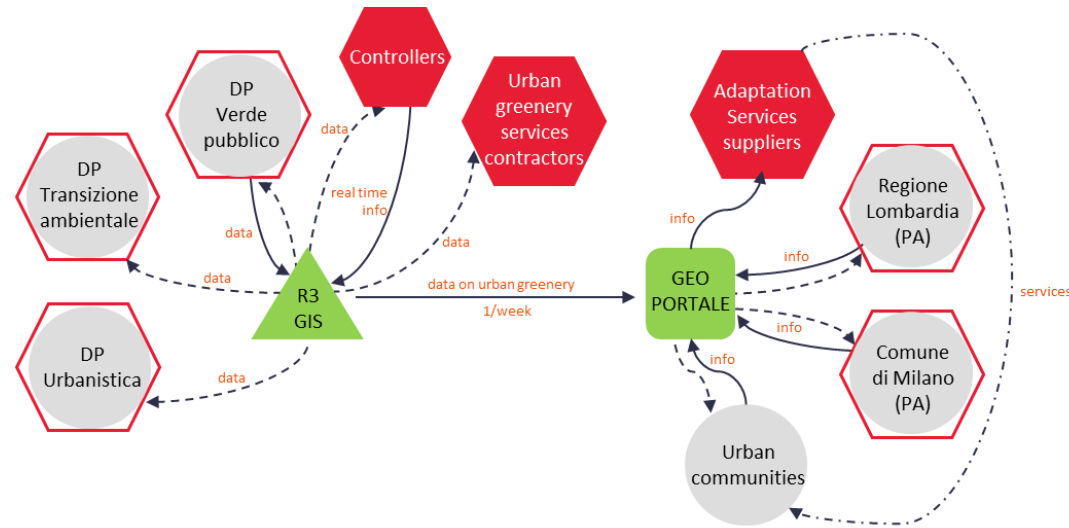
Controllers

DP Verde pubblico

Urban greenery services contractors

Adaptation Services suppliers

DP Transizione ambientale

data

real time info

data

data

data

R3 GIS

data on urban greenery

1/week

info

GEO PORTALE

Regione Lombardia (PA)

info

info

services

DP Urbanistica

data

info

Comune di Milano (PA)

Urban communities